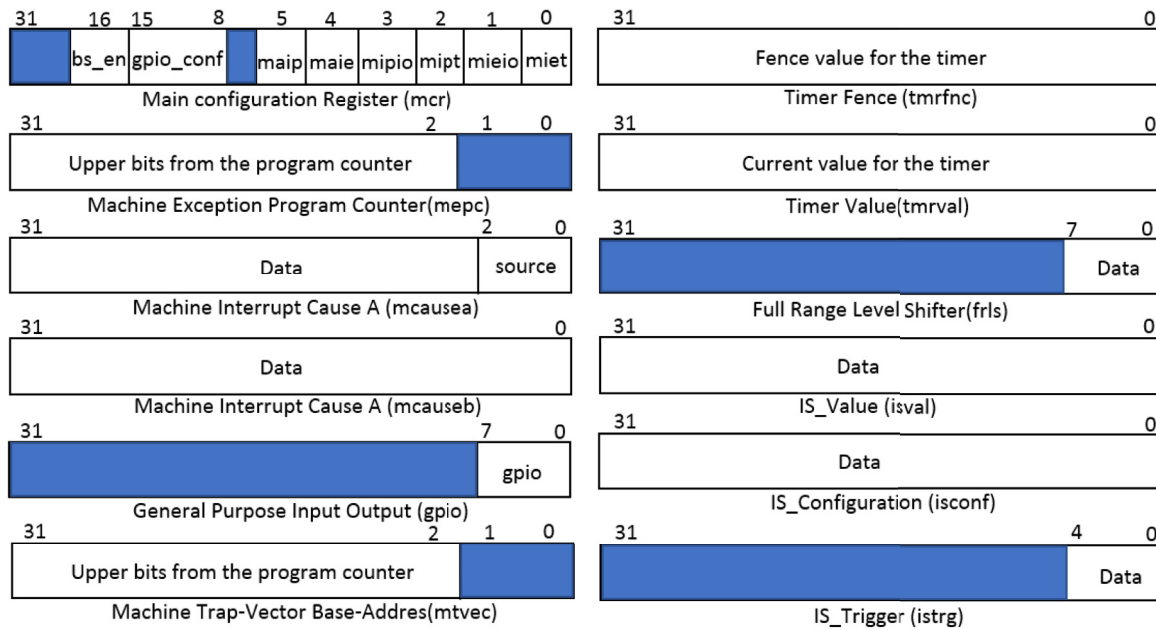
31 16 15 8 5 4 3 2 1 0

| | bs_en | gpio_conf | | maip | maie | mipio | mipt | mieio | miet |
|---|---|---|---|---|---|---|---|---|---|

Main configuration Register (mcr)

31 2 1 0

Upper bits from the program counter

Machine Exception Program Counter(mepc)

31 2 0

Data | source

Machine Interrupt Cause A (mcausea)

31 0

Data

Machine Interrupt Cause A (mcauseb)

31 7 0

gpio

General Purpose Input Output (gpio)

31 2 1 0

Upper bits from the program counter

Machine Trap-Vector Base-Addres(mtvec)

31 0

Fence value for the timer

Timer Fence (tmrfnc)

31 0

Current value for the timer

Timer Value(tmrval)

31 7 0

Data

Full Range Level Shifter(frls)

31 0

Data

IS_Value (isval)

31 0

Data

IS_Configuration (isconf)

31 4 0

Data

IS_Trigger (istrg)